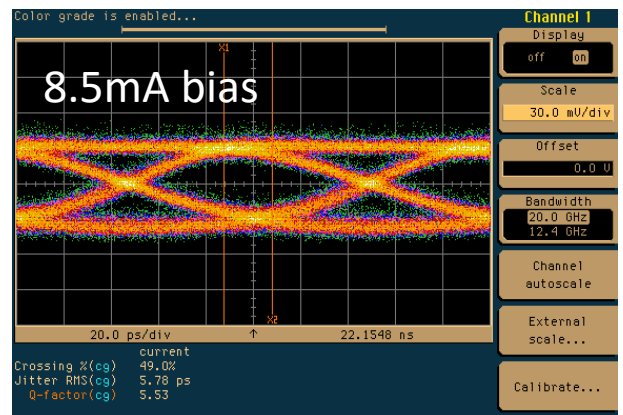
Color grade is enabled...

Channel 1

Display

off on

8.5mA bias

X1

Scale

30.0 mV/div

Offset

0.0 V

Bandwidth

20.0 GHz

12.4 GHz

Channel autoscale

X2

External scale...

20.0 ps/div

22.1548 ns

current

Crossing %(cg) 49.0%

Jitter RMS(cg) 5.78 ps

Q-factor(cg) 5.53

Calibrate...